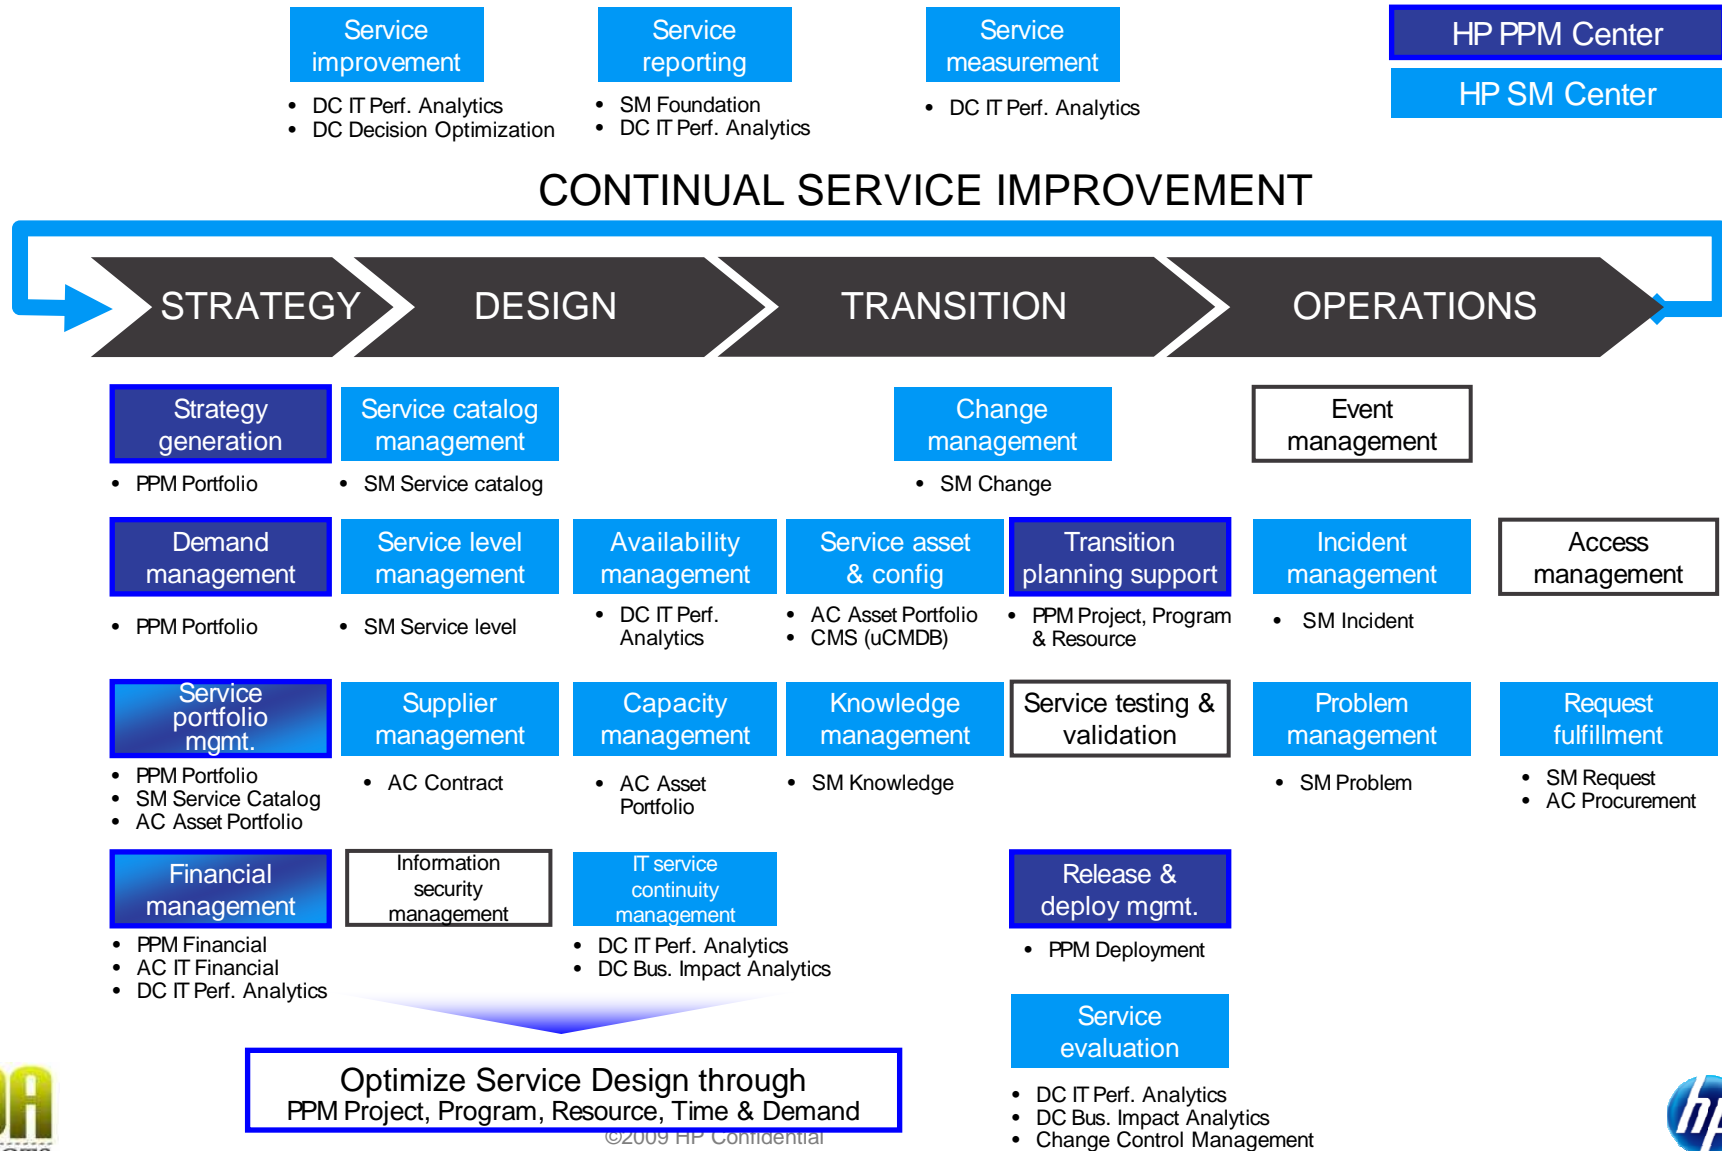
Service improvement
- DC IT Perf. Analytics
- DC Decision Optimization

Service reporting
- SM Foundation
- DC IT Perf. Analytics

Service measurement
- DC IT Perf. Analytics

HP PPM Center

HP SM Center

CONTINUAL SERVICE IMPROVEMENT

STRATEGY DESIGN TRANSITION OPERATIONS

Strategy generation
- PPM Portfolio

Service catalog management
- SM Service catalog

Change management
- SM Change

Event management

Demand management
- PPM Portfolio

Service level management
- SM Service level

Availability management
- DC IT Perf. Analytics

Service asset & config
- AC Asset Portfolio
- CMS (uCMDB)

Transition planning support
- PPM Project, Program & Resource

Incident management
- SM Incident

Access management

Service portfolio mgmt.
- PPM Portfolio
- SM Service Catalog
- AC Asset Portfolio

Supplier management
- AC Contract

Capacity management
- AC Asset Portfolio

Knowledge management
- SM Knowledge

Service testing & validation

Problem management
- SM Problem

Request fulfillment
- SM Request
- AC Procurement

Financial management
- PPM Financial
- AC IT Financial
- DC IT Perf. Analytics

Information security management

IT service continuity management
- DC IT Perf. Analytics
- DC Bus. Impact Analytics

Release & deploy mgmt.
- PPM Deployment

Service evaluation
- DC IT Perf. Analytics
- DC Bus. Impact Analytics
- Change Control Management

Optimize Service Design through PPM Project, Program, Resource, Time & Demand

©2009 HP Confidential